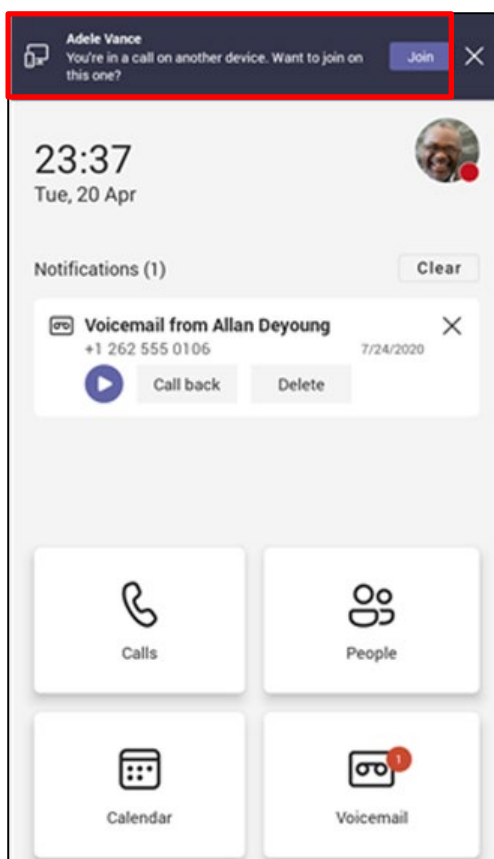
Adele Vance
You're in a call on another device. Want to join on this one?
Join

23:37
Tue, 20 Apr

Notifications (1)
Clear

Voicemail from Allan Deyoung
+1 262 555 0106
7/24/2020
Call back
Delete

Calls
People
Calendar
1
Voicemail